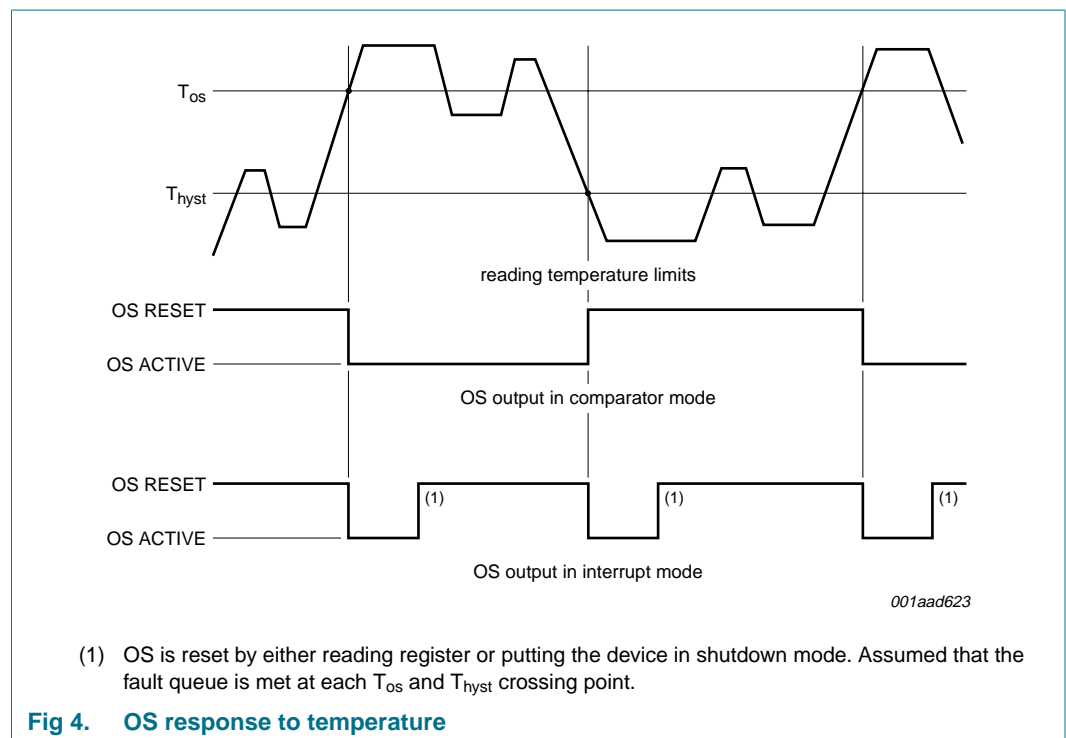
$T_{os}$

$T_{hyst}$

reading temperature limits

OS RESET

OS ACTIVE

OS output in comparator mode

OS RESET

OS ACTIVE

(1)

(1)

(1)

OS output in interrupt mode

001aad623

(1) OS is reset by either reading register or putting the device in shutdown mode. Assumed that the fault queue is met at each $T_{os}$ and $T_{hyst}$ crossing point.

Fig 4. OS response to temperature